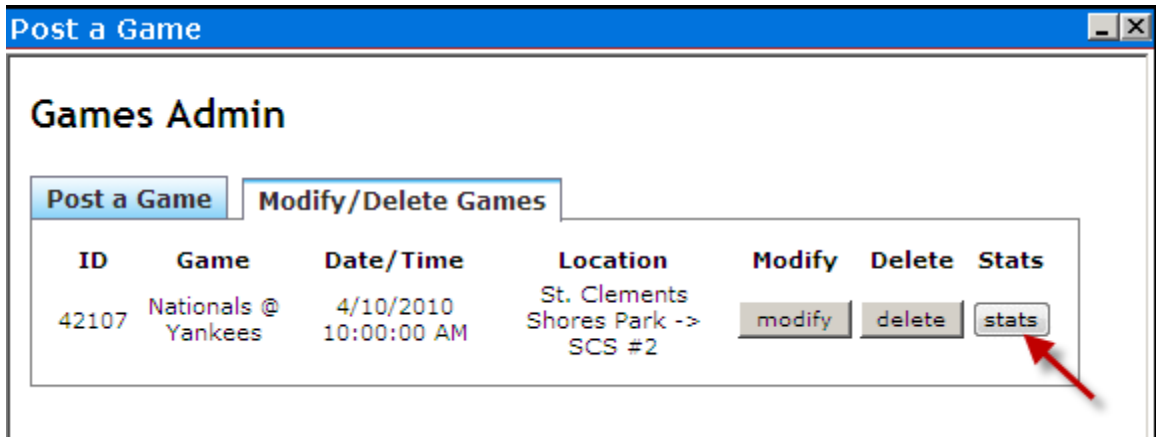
Post a Game

Games Admin

Post a Game

Modify/Delete Games

| ID | Game | Date/Time | Location | Modify | Delete | Stats |
|---|---|---|---|---|---|---|
| 42107 | Nationals @ Yankees | 4/10/2010 10:00:00 AM | St. Clements Shores Park -> SCS #2 | modify | delete | stats |